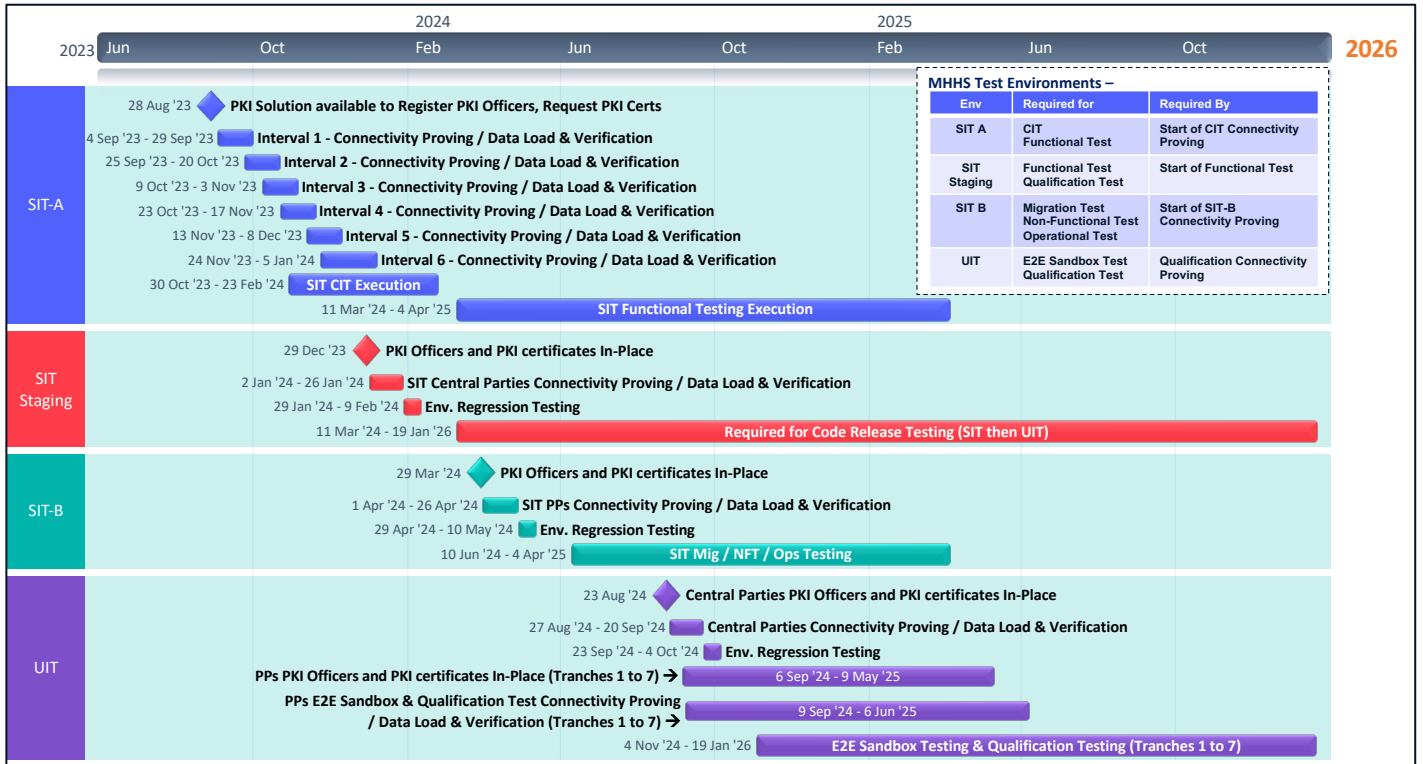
2024 2025

2023 Jun Oct Feb Jun Oct Feb Jun Oct 2026

MHHS Test Environments –

| Env | Required for | Required By |
|---|---|---|
| SIT A | CIT Functional Test | Start of CIT Connectivity Proving |
| SIT Staging | Functional Test Qualification Test | Start of Functional Test |
| SIT B | Migration Test Non-Functional Test Operational Test | Start of SIT-B Connectivity Proving |
| UIT | E2E Sandbox Test Qualification Test | Qualification Connectivity Proving |

SIT-A

28 Aug '23 PKI Solution available to Register PKI Officers, Request PKI Certs

4 Sep '23 - 29 Sep '23 Interval 1 - Connectivity Proving / Data Load & Verification

25 Sep '23 - 20 Oct '23 Interval 2 - Connectivity Proving / Data Load & Verification

9 Oct '23 - 3 Nov '23 Interval 3 - Connectivity Proving / Data Load & Verification

23 Oct '23 - 17 Nov '23 Interval 4 - Connectivity Proving / Data Load & Verification

13 Nov '23 - 8 Dec '23 Interval 5 - Connectivity Proving / Data Load & Verification

24 Nov '23 - 5 Jan '24 Interval 6 - Connectivity Proving / Data Load & Verification

30 Oct '23 - 23 Feb '24 SIT CIT Execution

11 Mar '24 - 4 Apr '25 SIT Functional Testing Execution

SIT Staging

29 Dec '23 PKI Officers and PKI certificates In-Place

2 Jan '24 - 26 Jan '24 SIT Central Parties Connectivity Proving / Data Load & Verification

29 Jan '24 - 9 Feb '24 Env. Regression Testing

11 Mar '24 - 19 Jan '26 Required for Code Release Testing (SIT then UIT)

SIT-B

29 Mar '24 PKI Officers and PKI certificates In-Place

1 Apr '24 - 26 Apr '24 SIT PPs Connectivity Proving / Data Load & Verification

29 Apr '24 - 10 May '24 Env. Regression Testing

10 Jun '24 - 4 Apr '25 SIT Mig / NFT / Ops Testing

UIT

23 Aug '24 Central Parties PKI Officers and PKI certificates In-Place

27 Aug '24 - 20 Sep '24 Central Parties Connectivity Proving / Data Load & Verification

23 Sep '24 - 4 Oct '24 Env. Regression Testing

PPs PKI Officers and PKI certificates In-Place (Tranches 1 to 7) → 6 Sep '24 - 9 May '25

PPs E2E Sandbox & Qualification Test Connectivity Proving / Data Load & Verification (Tranches 1 to 7) → 9 Sep '24 - 6 Jun '25

4 Nov '24 - 19 Jan '26 E2E Sandbox Testing & Qualification Testing (Tranches 1 to 7)